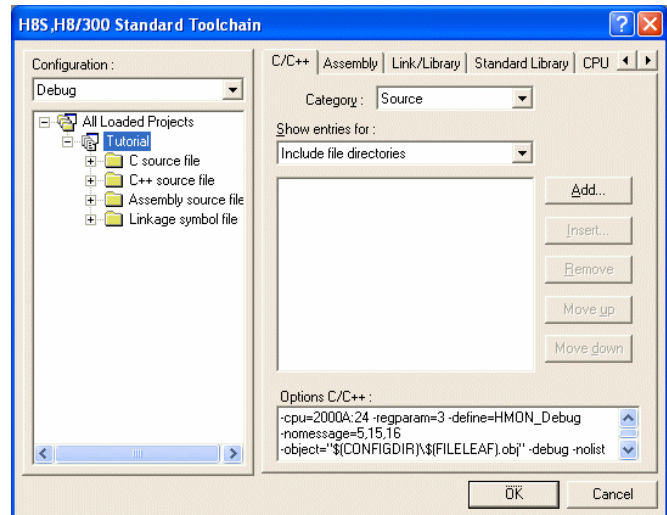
H8S,H8/300 Standard Toolchain

?
X

Configuration :
Debug

All Loaded Projects
Tutorial
C source file
C++ source file
Assembly source file
Linkage symbol file

C/C++
Assembly
Link/Library
Standard Library
CPU

Category : Source

Show entries for :
Include file directories

Add...
Insert...
Remove
Move up
Move down

Options C/C++ :
-cpu=2000A:24 -regparam=3 -define=HMON_Debug
-nomessage=5,15,16
-object="$(CONFIGDIR)\$(FILELEAF).obj" -debug -nolist

OK
Cancel